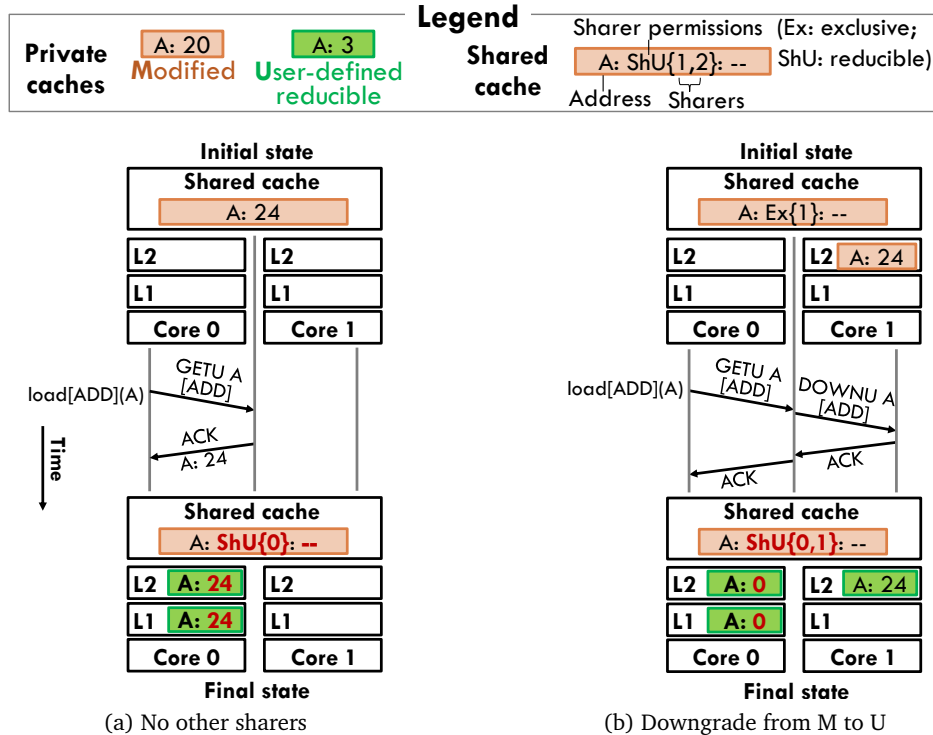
Legend

Private caches

A: 20
Modified

A: 3
User-defined reducible

Shared cache

Sharer permissions (Ex: exclusive; ShU: reducible)

A: ShU{1,2}: --

Address Sharers

Initial state

Shared cache

A: 24

L2

L2

L1

L1

Core 0

Core 1

load[ADD](A)

GETU A [ADD]

ACK A: 24

Time

Shared cache

A: ShU{0}: --

L2 A: 24

L2

L1 A: 24

L1

Core 0

Core 1

Final state

(a) No other sharers

Initial state

Shared cache

A: Ex{1}: --

L2

L2 A: 24

L1

L1

Core 0

Core 1

load[ADD](A)

GETU A [ADD]

DOWNU A [ADD]

ACK

ACK

Shared cache

A: ShU{0,1}: --

L2 A: 0

L2 A: 24

L1 A: 0

L1

Core 0

Core 1

Final state

(b) Downgrade from M to U